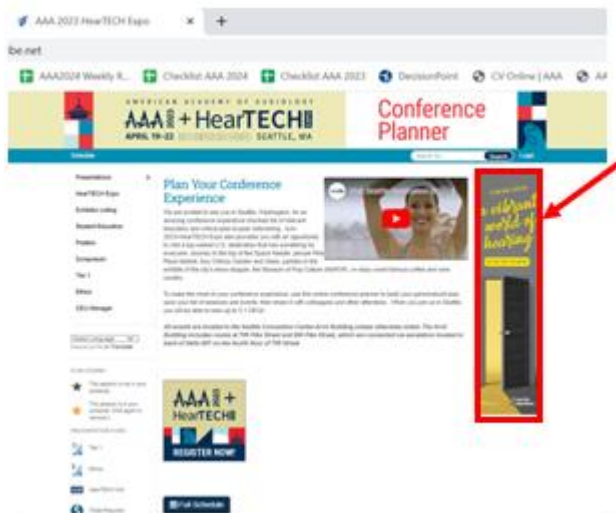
AAA 2023 HearTECH Expo × +

be.net

AAA2024 Weekly R... Checklist AAA 2024 Checklist AAA 2023 DecisionPoint CV Online | AAA

AMERICAN ACADEMY OF AUDIOLOGY
AAA 2023 + HearTECH
APRIL 19–22 SEATTLE, WA

Conference Planner

Schedule

Search

Presentations
HearTECH Expo
Exhibitor Listing
Student Education
Posters
Symposium
Tier 1
Ethics
CEU Manager

Plan Your Conference Experience

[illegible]

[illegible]

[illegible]

AAA 2023 + HearTECH
REGISTER NOW!

Full Schedule

a vibrant world of hearing